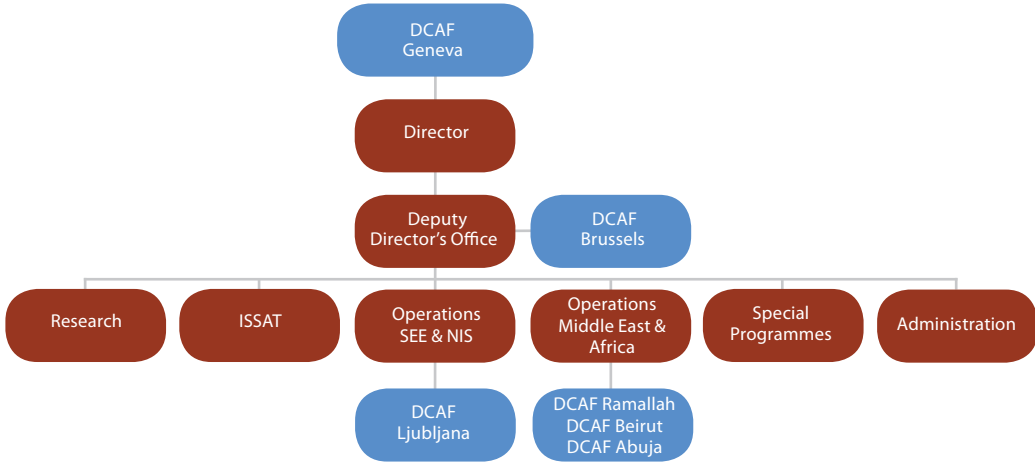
DCAF
Geneva

Director

Deputy
Director's Office

DCAF
Brussels

Research

ISSAT

Operations
SEE & NIS

Operations
Middle East &
Africa

Special
Programmes

Administration

DCAF
Ljubljana

DCAF Ramallah
DCAF Beirut
DCAF Abuja